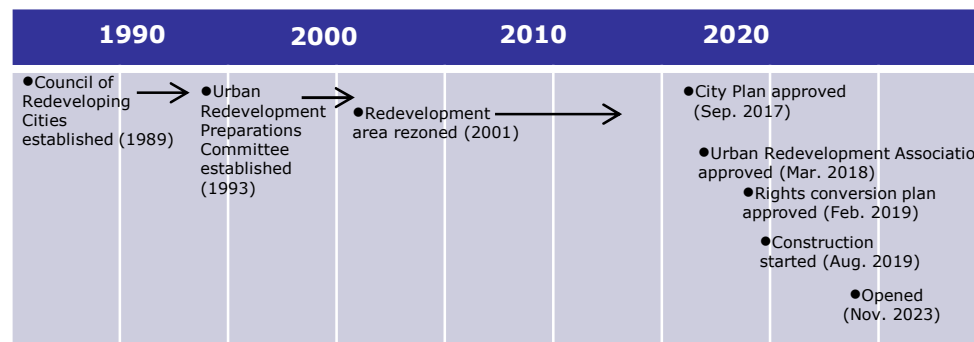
1990 2000 2010 2020

●Council of Redeveloping Cities established (1989)

●Urban Redevelopment Preparations Committee established (1993)

●Redevelopment area rezoned (2001)

●City Plan approved (Sep. 2017)

●Urban Redevelopment Associatio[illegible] approved (Mar. 2018)

●Rights conversion plan approved (Feb. 2019)

●Construction started (Aug. 2019)

●Opened (Nov. 2023)